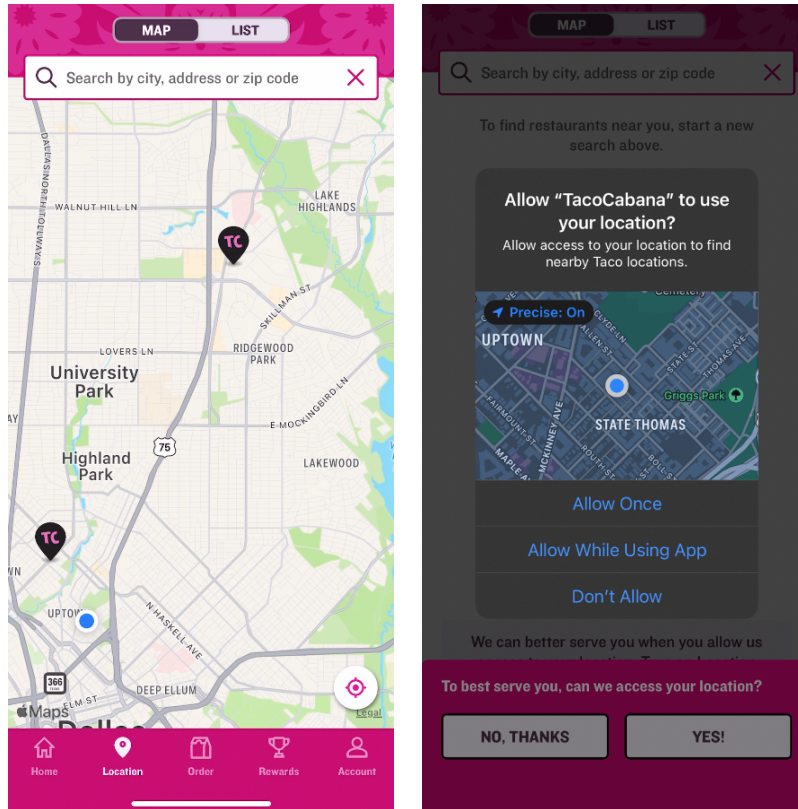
MAP LIST

Search by city, address or zip code

DALLAS NORTH TOLLWAY

WALNUT HILL LN

LAKE HIGHLANDS

TC

SKILLMAN ST

LOVERS LN

RIDGEWOOD PARK

University Park

E MOCKINGBIRD LN

75

Highland Park

LAKEWOOD

TC

WN

UPTOWN

N HASKELL AVE

366

ELM ST

DEEP ELLUM

Maps

Legal

Home Location Order Rewards Account

MAP LIST

Search by city, address or zip code

To find restaurants near you, start a new search above.

Allow “TacoCabana” to use your location?

Allow access to your location to find nearby Taco locations.

Precise: On

Cemetery

UPTOWN

CLYDE LN

ALLEN ST

STATE ST

THOMAS AVE

Griggs Park

FAIRMOUNT ST

MCKINNEY AVE

STATE THOMAS

MAPLE AV

ROUTH ST

BOLL ST

Allow Once

Allow While Using App

Don’t Allow

We can better serve you when you allow us

To best serve you, can we access your location?

NO, THANKS

YES!